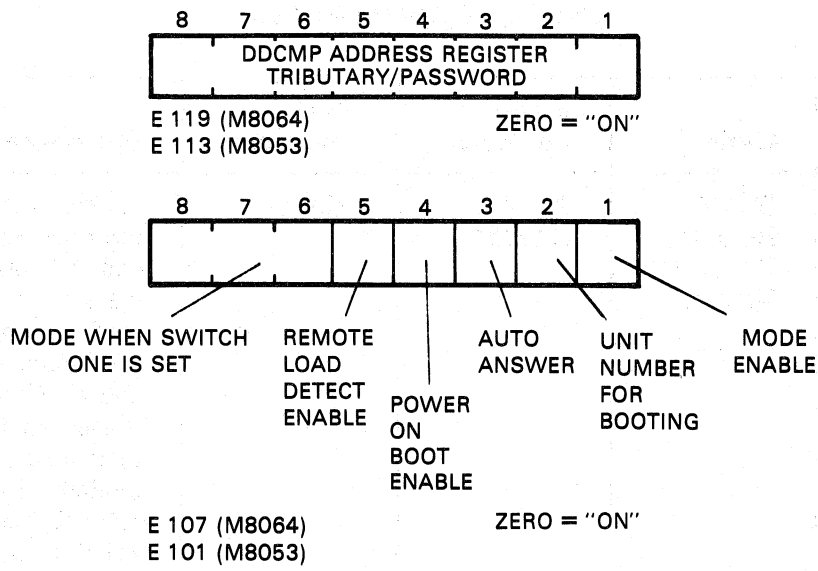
8 7 6 5 4 3 2 1

DDCMP ADDRESS REGISTER
TRIBUTARY/PASSWORD

E 119 (M8064)
E 113 (M8053)

ZERO = "ON"

8 7 6 5 4 3 2 1

MODE WHEN SWITCH ONE IS SET

REMOTE LOAD DETECT ENABLE

POWER ON BOOT ENABLE

AUTO ANSWER

UNIT NUMBER FOR BOOTING

MODE ENABLE

E 107 (M8064)
E 101 (M8053)

ZERO = "ON"